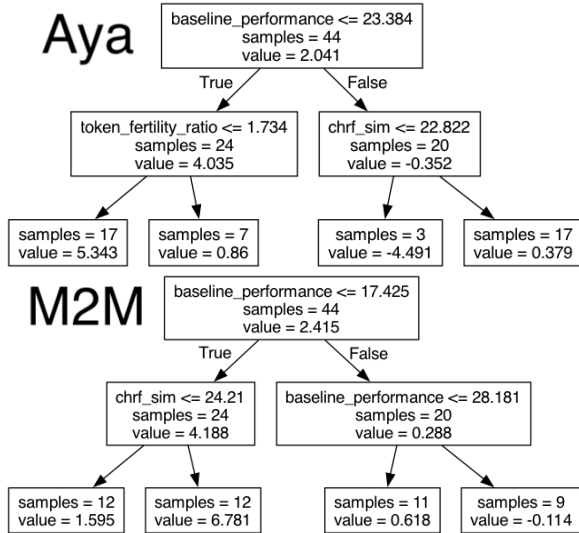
Aya

baseline_performance <= 23.384
samples = 44
value = 2.041

True

False

token_fertility_ratio <= 1.734
samples = 24
value = 4.035

chrf_sim <= 22.822
samples = 20
value = -0.352

samples = 17
value = 5.343

samples = 7
value = 0.86

samples = 3
value = -4.491

samples = 17
value = 0.379

M2M

baseline_performance <= 17.425
samples = 44
value = 2.415

True

False

chrf_sim <= 24.21
samples = 24
value = 4.188

baseline_performance <= 28.181
samples = 20
value = 0.288

samples = 12
value = 1.595

samples = 12
value = 6.781

samples = 11
value = 0.618

samples = 9
value = -0.114